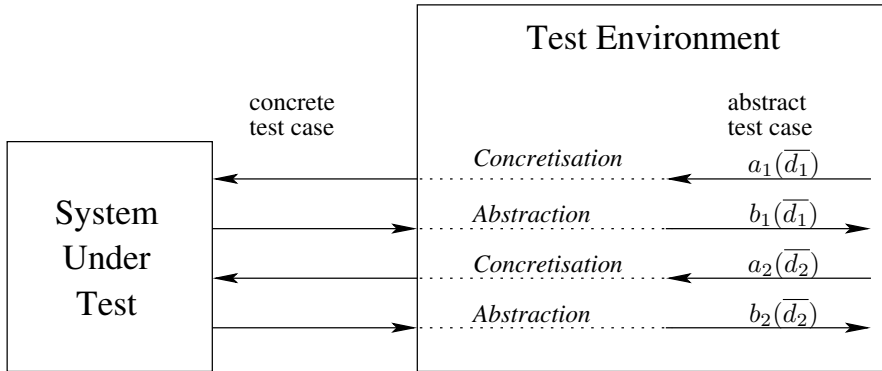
Test Environment

concrete test case

abstract test case

System Under Test

*Concretisation* $a_1(\overline{d_1})$

*Abstraction* $b_1(\overline{d_1})$

*Concretisation* $a_2(\overline{d_2})$

*Abstraction* $b_2(\overline{d_2})$